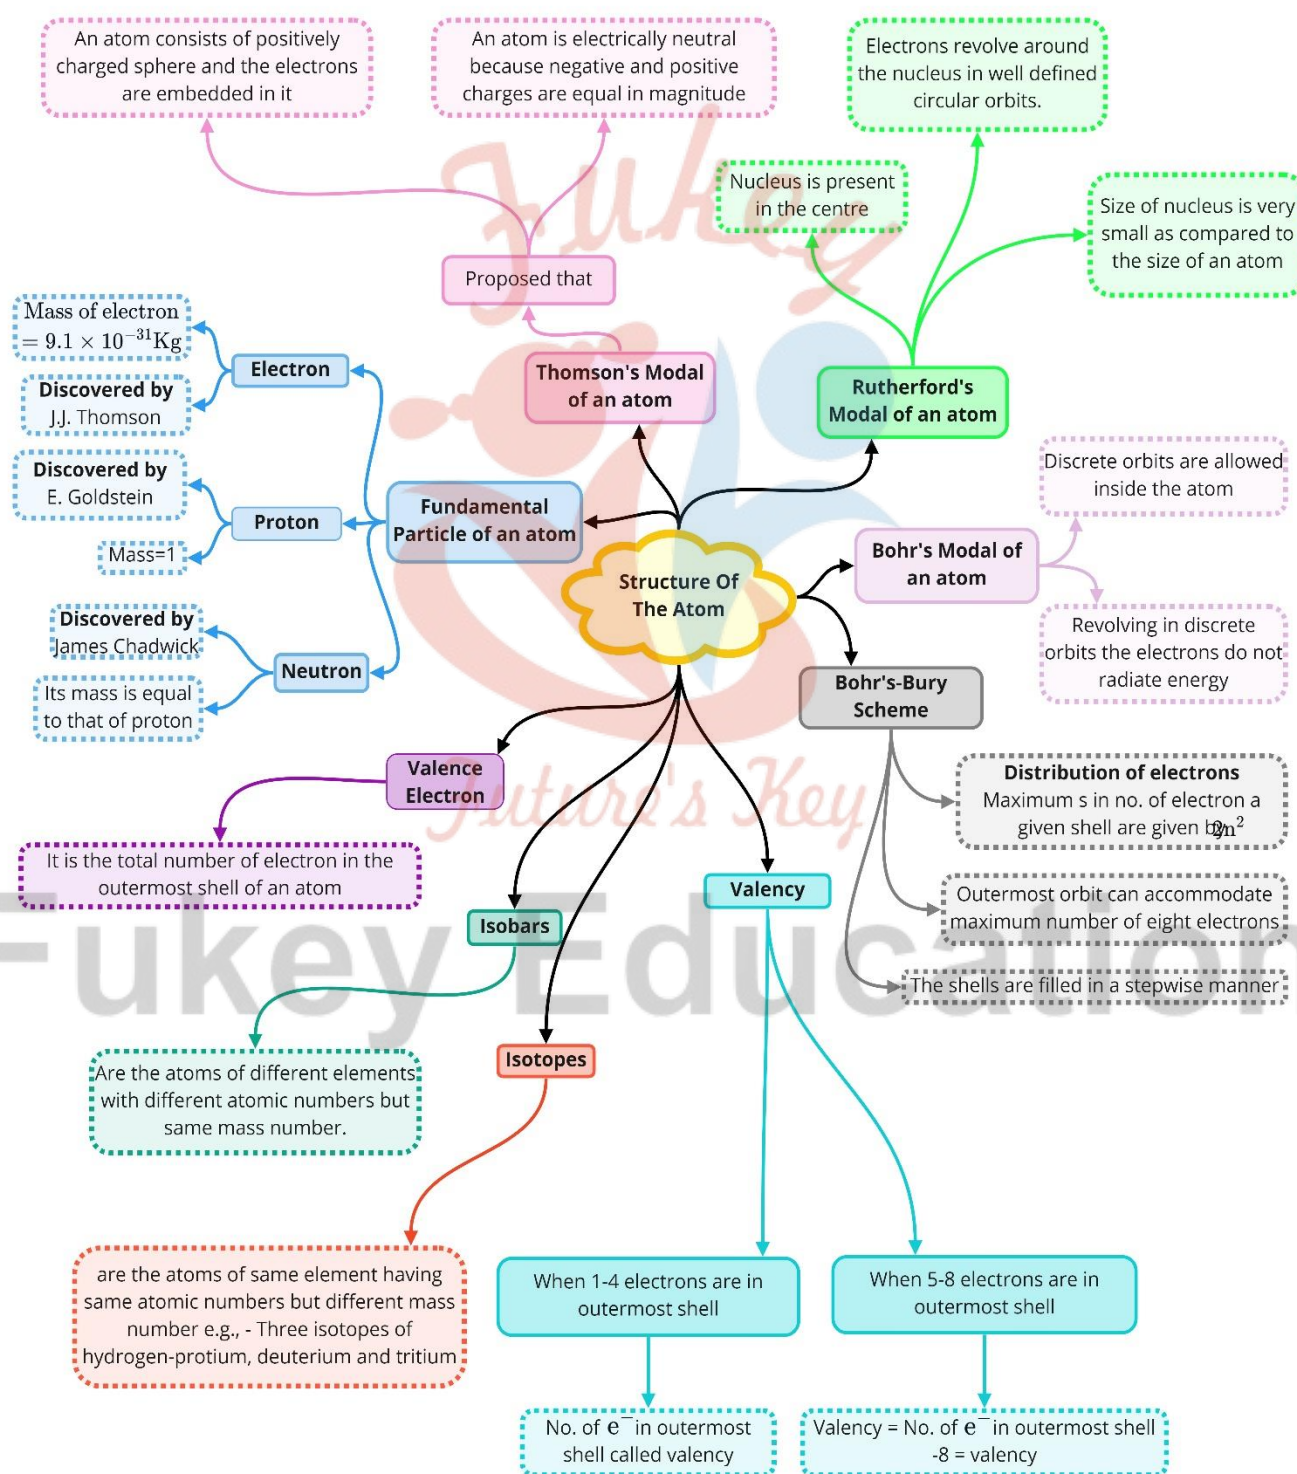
An atom consists of positively charged sphere and the electrons are embedded in it

An atom is electrically neutral because negative and positive charges are equal in magnitude

Electrons revolve around the nucleus in well defined circular orbits.

Nucleus is present in the centre

Size of nucleus is very small as compared to the size of an atom

Proposed that

Mass of electron $= 9.1 \times 10^{-31}$Kg

Electron

Discovered by J.J. Thomson

Thomson's Modal of an atom

Rutherford's Modal of an atom

Discovered by E. Goldstein

Proton

Fundamental Particle of an atom

Mass=1

Discrete orbits are allowed inside the atom

Structure Of The Atom

Bohr's Modal of an atom

Discovered by James Chadwick

Neutron

Revolving in discrete orbits the electrons do not radiate energy

Its mass is equal to that of proton

Bohr's-Bury Scheme

Valence Electron

Distribution of electrons Maximum s in no. of electron a given shell are given by $2n^2$

It is the total number of electron in the outermost shell of an atom

Valency

Outermost orbit can accommodate maximum number of eight electrons

Isobars

The shells are filled in a stepwise manner

Fukey Education

Future's Key

Are the atoms of different elements with different atomic numbers but same mass number.

Isotopes

are the atoms of same element having same atomic numbers but different mass number e.g., - Three isotopes of hydrogen-protium, deuterium and tritium

When 1-4 electrons are in outermost shell

When 5-8 electrons are in outermost shell

No. of $e^-$ in outermost shell called valency

Valency = No. of $e^-$ in outermost shell -8 = valency